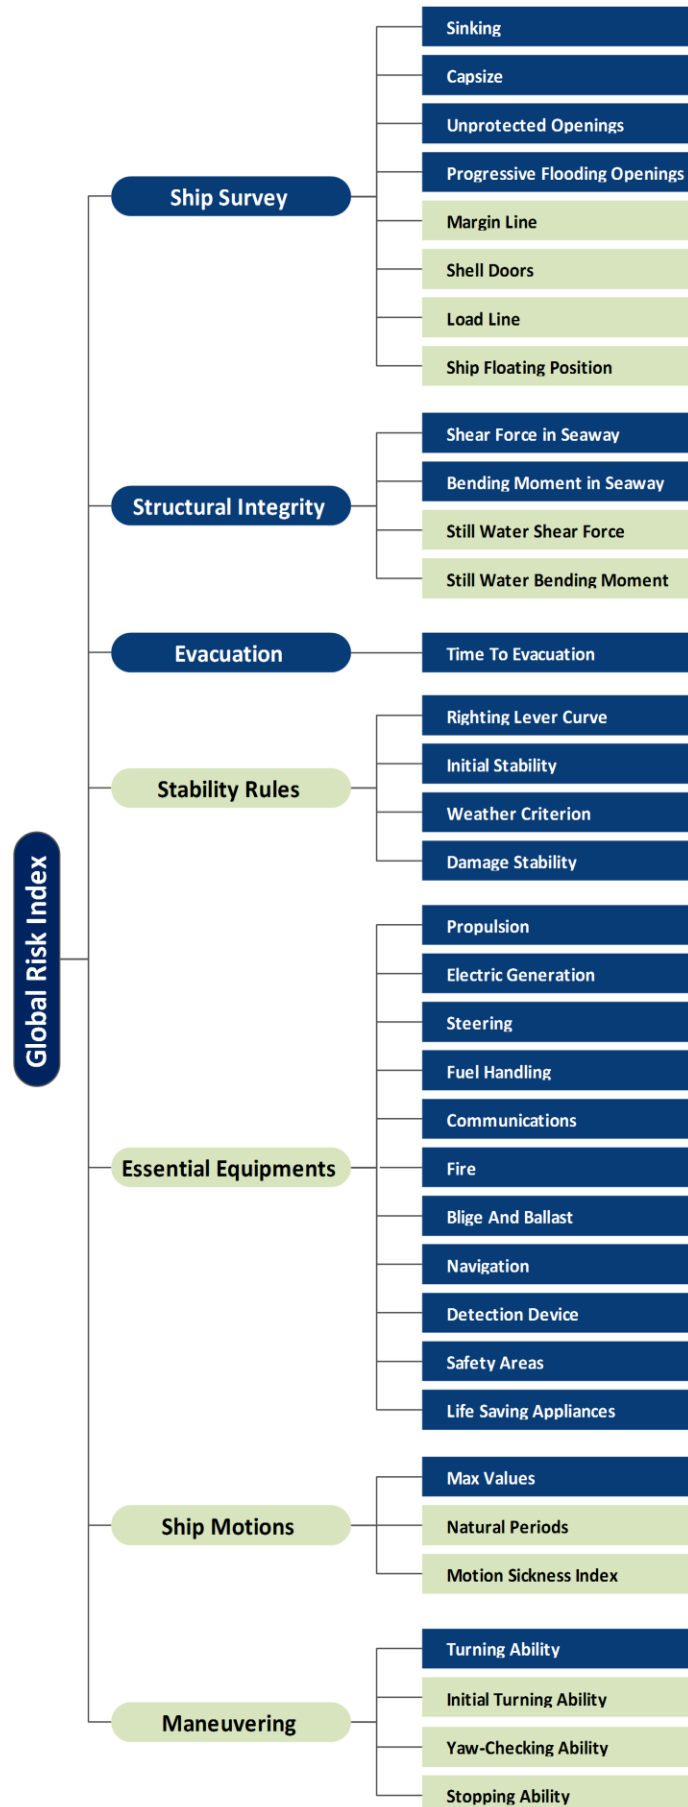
Global Risk Index

Ship Survey
Sinking
Capsize
Unprotected Openings
Progressive Flooding Openings
Margin Line
Shell Doors
Load Line
Ship Floating Position

Structural Integrity
Shear Force in Seaway
Bending Moment in Seaway
Still Water Shear Force
Still Water Bending Moment

Evacuation
Time To Evacuation

Stability Rules
Righting Lever Curve
Initial Stability
Weather Criterion
Damage Stability

Essential Equipments
Propulsion
Electric Generation
Steering
Fuel Handling
Communications
Fire
Blige And Ballast
Navigation
Detection Device
Safety Areas
Life Saving Appliances

Ship Motions
Max Values
Natural Periods
Motion Sickness Index

Maneuvering
Turning Ability
Initial Turning Ability
Yaw-Checking Ability
Stopping Ability